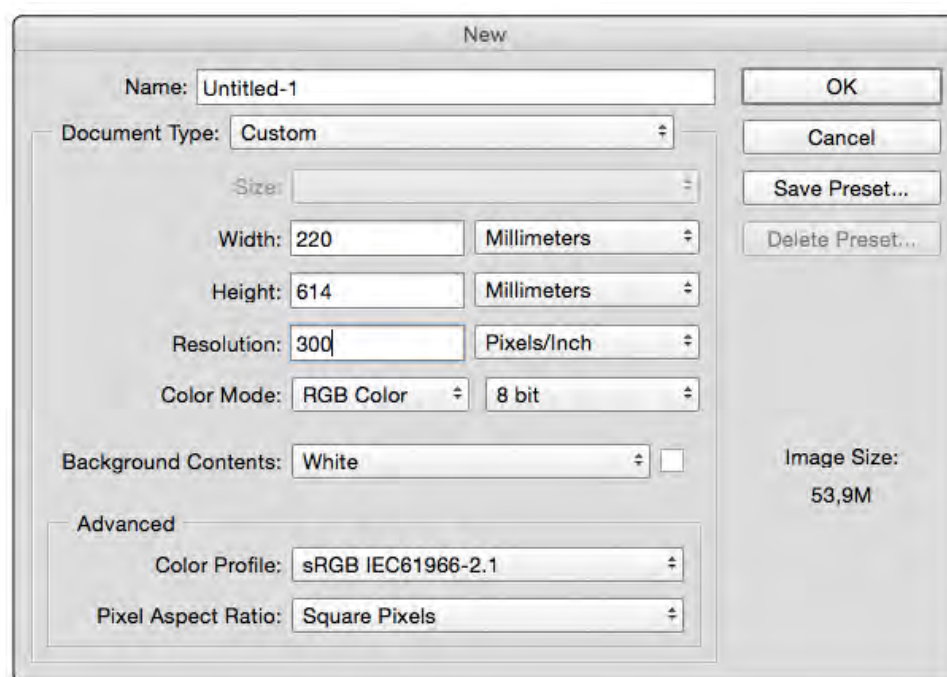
New

Name: Untitled-1

Document Type: Custom

Size:

Width: 220 Millimeters

Height: 614 Millimeters

Resolution: 300 Pixels/Inch

Color Mode: RGB Color 8 bit

Background Contents: White

Advanced

Color Profile: sRGB IEC61966-2.1

Pixel Aspect Ratio: Square Pixels

OK

Cancel

Save Preset...

Delete Preset...

Image Size:

53,9M